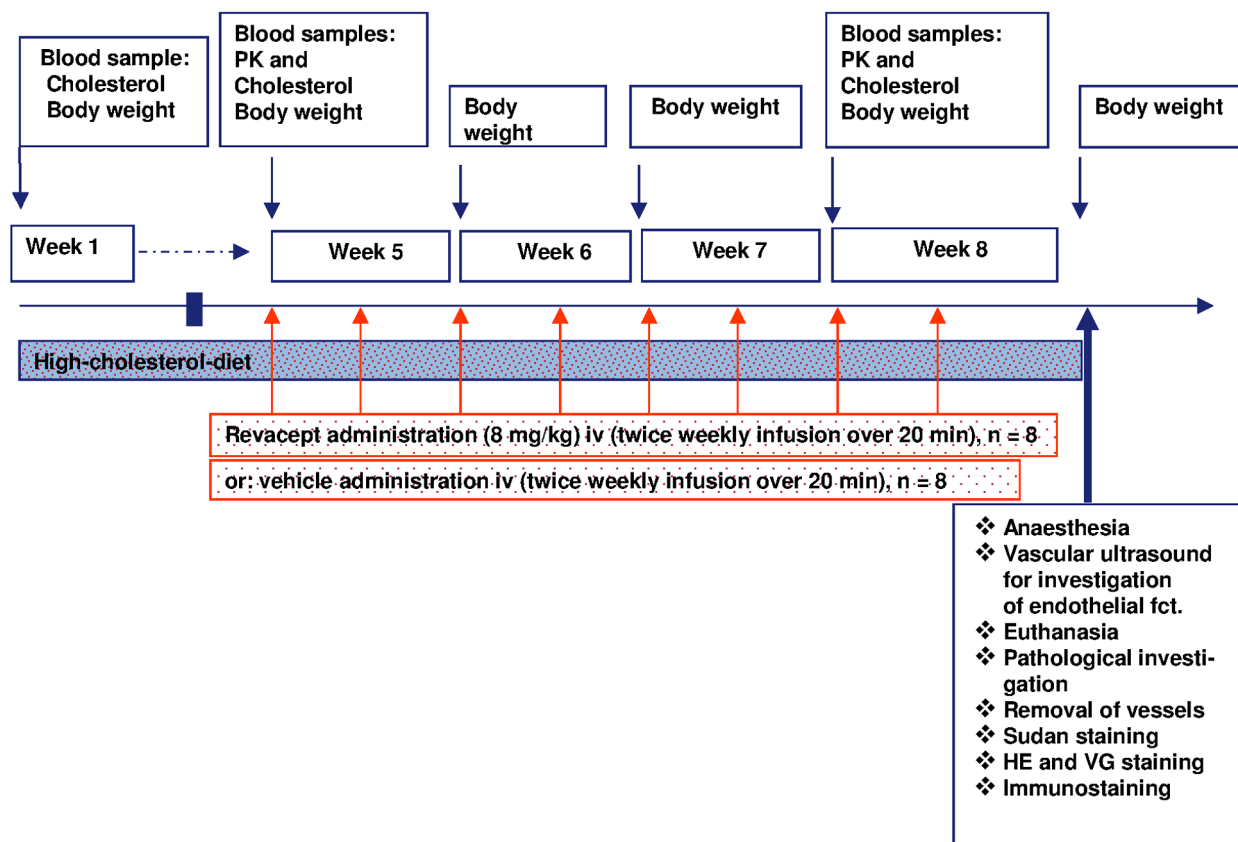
Blood sample:
Cholesterol
Body weight

Blood samples:
PK and
Cholesterol
Body weight

Body weight

Body weight

Blood samples:
PK and
Cholesterol
Body weight

Body weight

Week 1

Week 5

Week 6

Week 7

Week 8

High-cholesterol-diet

Revacept administration (8 mg/kg) iv (twice weekly infusion over 20 min), n = 8

or: vehicle administration iv (twice weekly infusion over 20 min), n = 8

❖ Anaesthesia
❖ Vascular ultrasound for investigation of endothelial fct.
❖ Euthanasia
❖ Pathological investigation
❖ Removal of vessels
❖ Sudan staining
❖ HE and VG staining
❖ Immunostaining